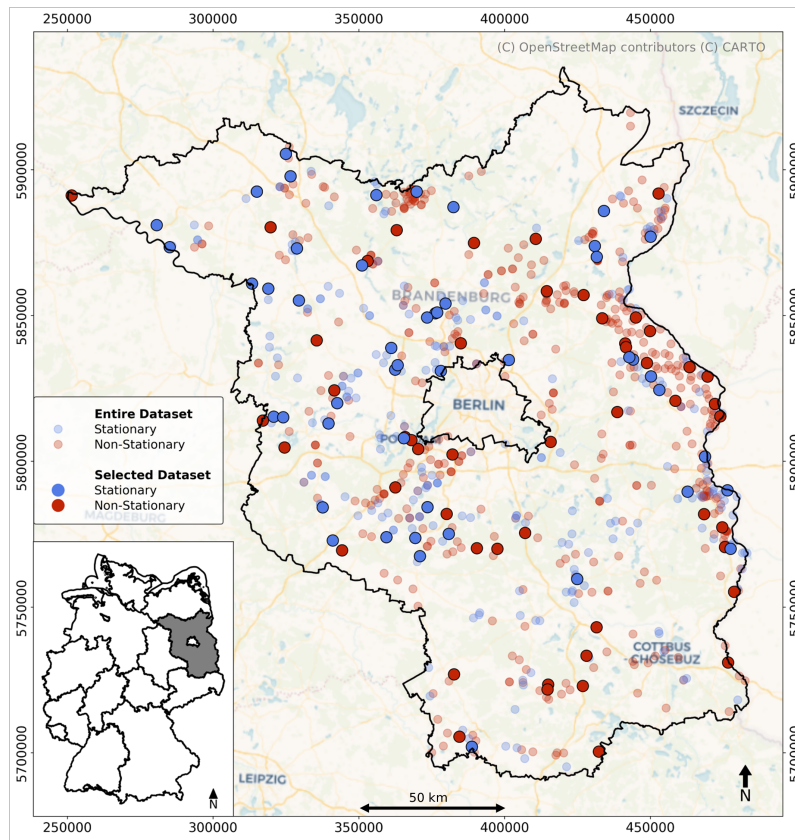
250000 300000 350000 400000 450000

(C) OpenStreetMap contributors (C) CARTO

SZCZECIN

BRANDENBURG

BERLIN

POTSDAM

MAGDEBURG

COTTBUS CHÓSEBUZ

LEIPZIG

5900000
5850000
5800000
5750000
5700000

Entire Dataset
Stationary
Non-Stationary

Selected Dataset
Stationary
Non-Stationary

N

50 km

N

250000 300000 350000 400000 450000